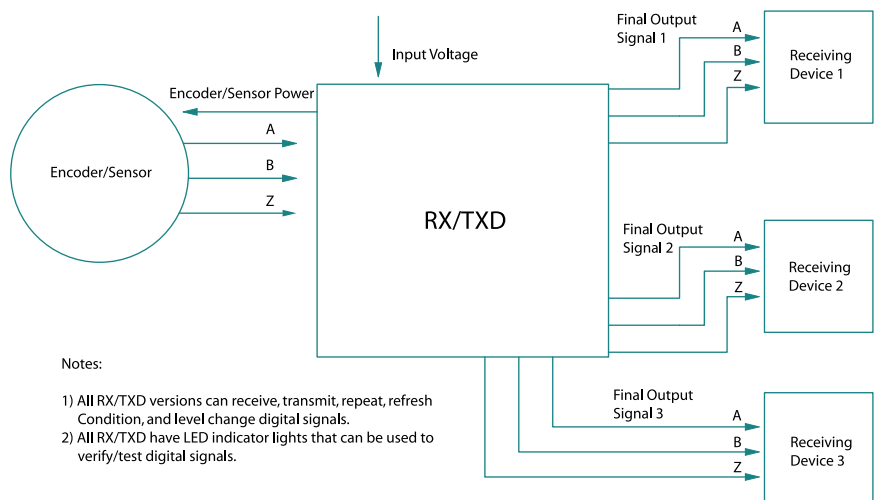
Input Voltage

Encoder/Sensor Power

Encoder/Sensor

A

B

Z

RX/TXD

Final Output Signal 1

A

B

Z

Receiving Device 1

Final Output Signal 2

A

B

Z

Receiving Device 2

Final Output Signal 3

A

B

Z

Receiving Device 3

Notes:

1) All RX/TXD versions can receive, transmit, repeat, refresh Condition, and level change digital signals.
2) All RX/TXD have LED indicator lights that can be used to verify/test digital signals.